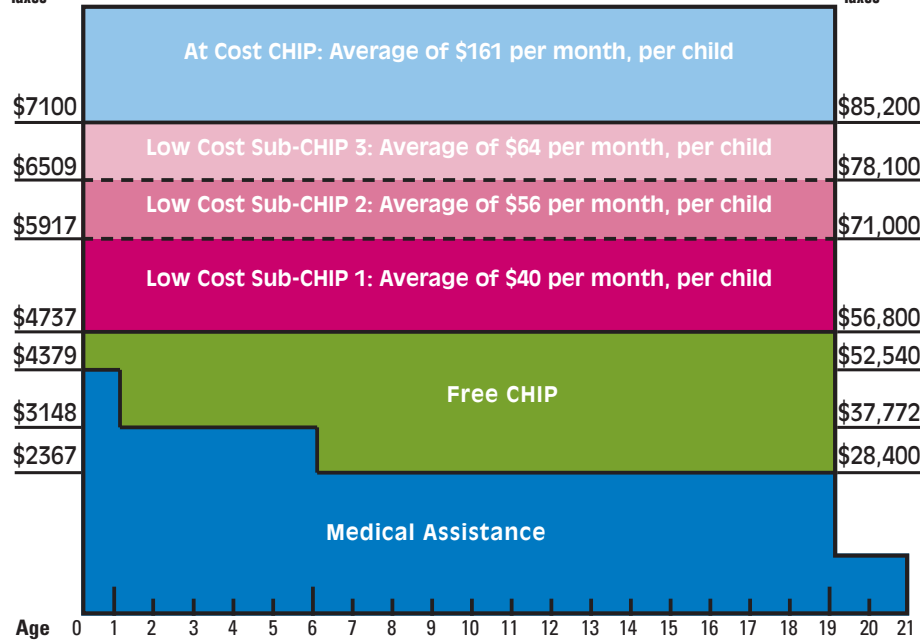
Taxes

Taxes

At Cost CHIP: Average of $161 per month, per child

$7100

$85,200

Low Cost Sub-CHIP 3: Average of $64 per month, per child

$6509

$78,100

Low Cost Sub-CHIP 2: Average of $56 per month, per child

$5917

$71,000

Low Cost Sub-CHIP 1: Average of $40 per month, per child

$4737

$56,800

$4379

$52,540

Free CHIP

$3148

$37,772

$2367

$28,400

Medical Assistance

Age 0 1 2 3 4 5 6 7 8 9 10 11 12 13 14 15 16 17 18 19 20 21